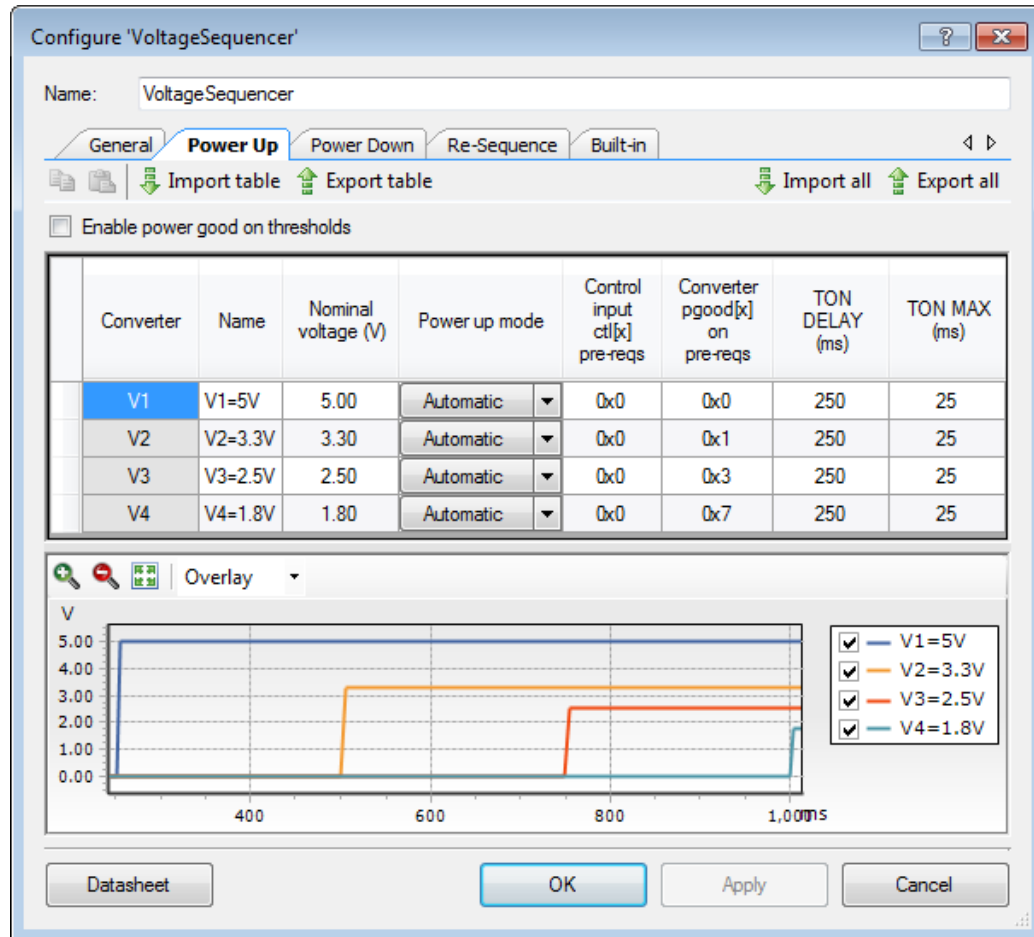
Configure 'VoltageSequencer'

?

Name: VoltageSequencer

General | Power Up | Power Down | Re-Sequence | Built-in

Import table | Export table | Import all | Export all

Enable power good on thresholds

| Converter | Name | Nominal voltage (V) | Power up mode | Control input ctl[x] pre-reqs | Converter pgood[x] on pre-reqs | TON DELAY (ms) | TON MAX (ms) |
|---|---|---|---|---|---|---|---|
| V1 | V1=5V | 5.00 | Automatic | 0x0 | 0x0 | 250 | 25 |
| V2 | V2=3.3V | 3.30 | Automatic | 0x0 | 0x1 | 250 | 25 |
| V3 | V3=2.5V | 2.50 | Automatic | 0x0 | 0x3 | 250 | 25 |
| V4 | V4=1.8V | 1.80 | Automatic | 0x0 | 0x7 | 250 | 25 |

Overlay

V
5.00
4.00
3.00
2.00
1.00
0.00
400
600
800
1,000
ms

V1=5V
V2=3.3V
V3=2.5V
V4=1.8V

Datasheet | OK | Apply | Cancel